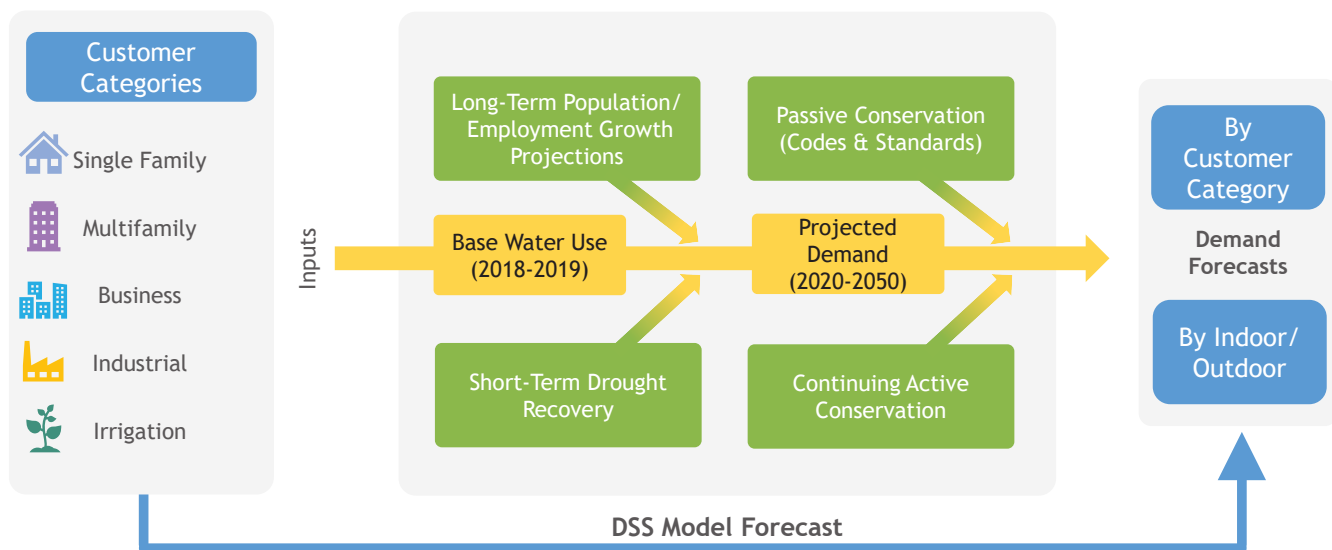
Customer Categories

Single Family

Multifamily

Business

Industrial

Irrigation

Inputs

Long-Term Population/ Employment Growth Projections

Base Water Use (2018-2019)

Short-Term Drought Recovery

Passive Conservation (Codes & Standards)

Projected Demand (2020-2050)

Continuing Active Conservation

By Customer Category

Demand Forecasts

By Indoor/ Outdoor

DSS Model Forecast